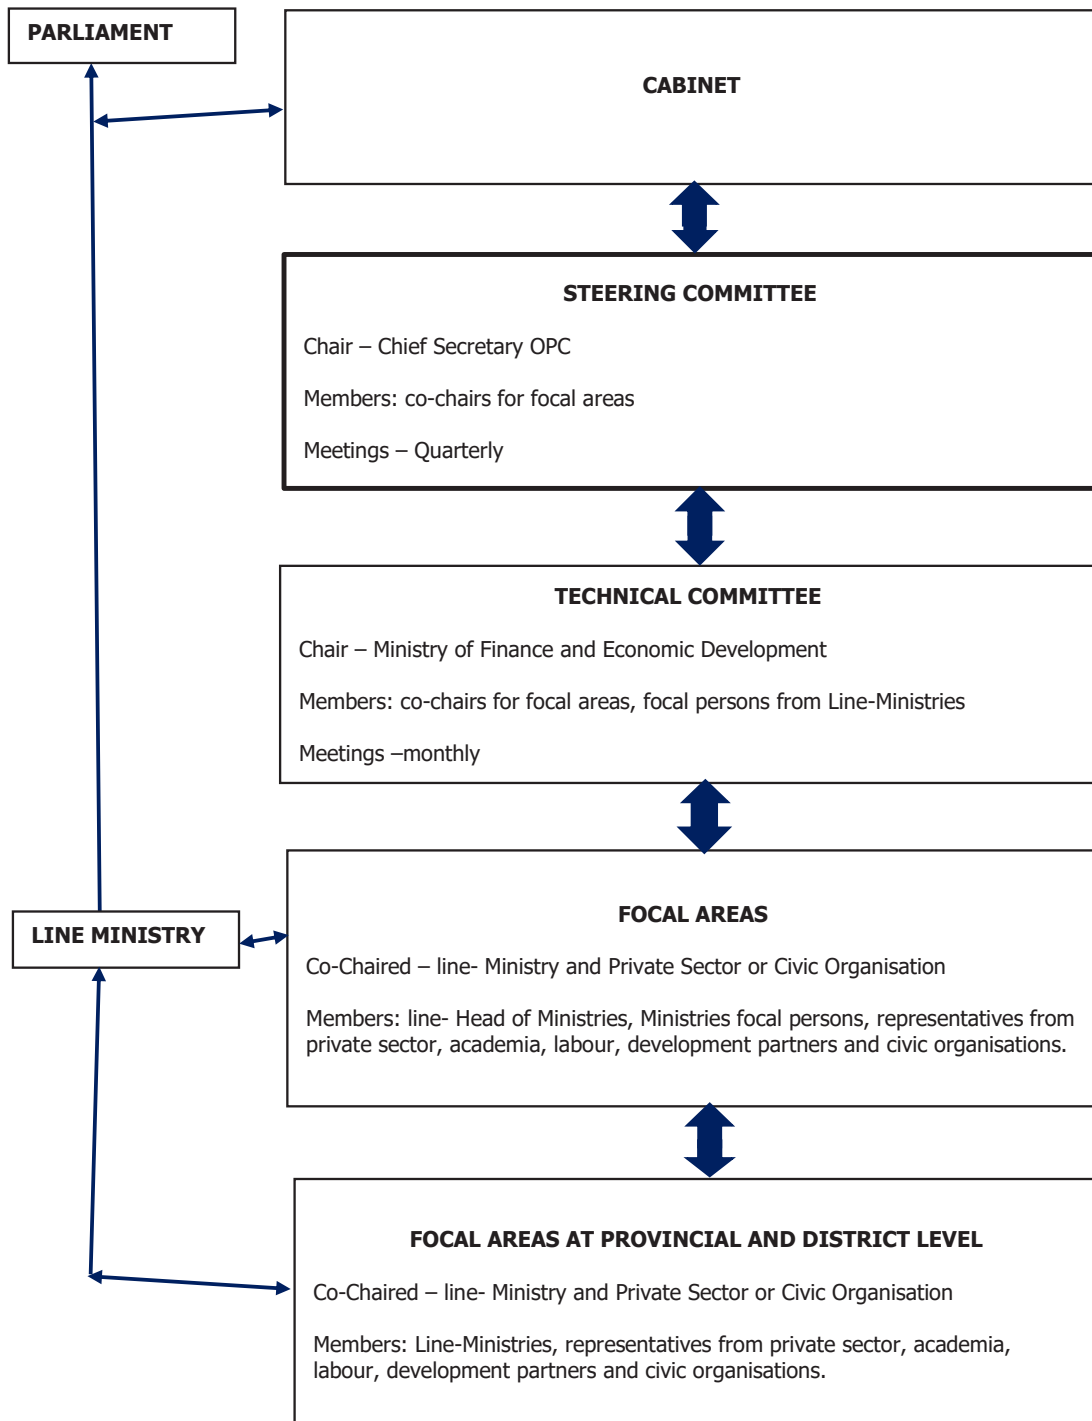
PARLIAMENT

CABINET

STEERING COMMITTEE

Chair – Chief Secretary OPC

Members: co-chairs for focal areas

Meetings – Quarterly

TECHNICAL COMMITTEE

Chair – Ministry of Finance and Economic Development

Members: co-chairs for focal areas, focal persons from Line-Ministries

Meetings –monthly

LINE MINISTRY

FOCAL AREAS

Co-Chaired – line- Ministry and Private Sector or Civic Organisation

Members: line- Head of Ministries, Ministries focal persons, representatives from private sector, academia, labour, development partners and civic organisations.

FOCAL AREAS AT PROVINCIAL AND DISTRICT LEVEL

Co-Chaired – line- Ministry and Private Sector or Civic Organisation

Members: Line-Ministries, representatives from private sector, academia, labour, development partners and civic organisations.